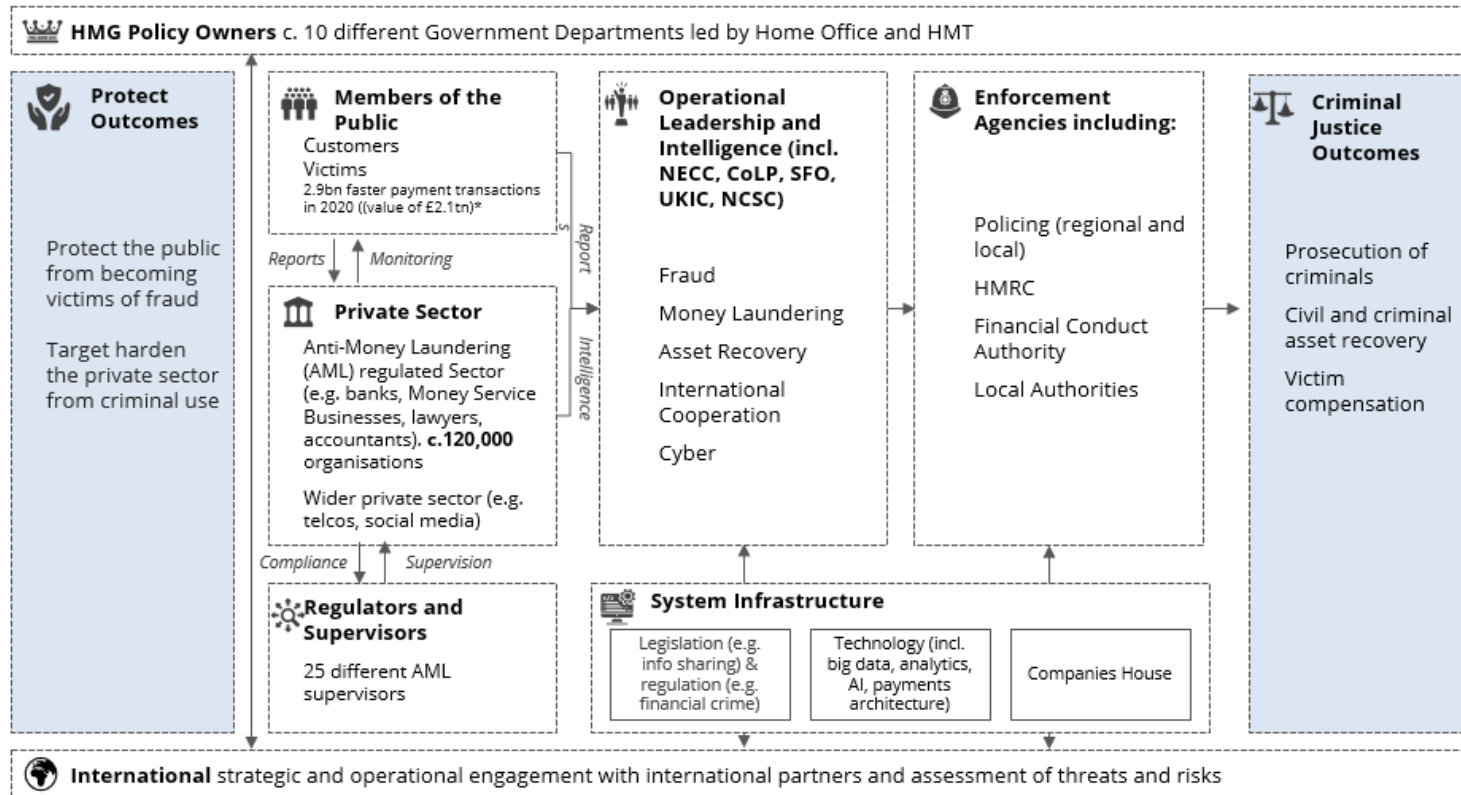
**HMG Policy Owners** c. 10 different Government Departments led by Home Office and HMT

**Protect Outcomes**

Protect the public from becoming victims of fraud

Target harden the private sector from criminal use

**Members of the Public**

Customers

Victims

2.9bn faster payment transactions in 2020 ((value of £2.1tn)*

Reports

Monitoring

**Private Sector**

Anti-Money Laundering (AML) regulated Sector (e.g. banks, Money Service Businesses, lawyers, accountants). **c.120,000** organisations

Wider private sector (e.g. telcos, social media)

Reports

Intelligence

Compliance

Supervision

**Regulators and Supervisors**

25 different AML supervisors

**Operational Leadership and Intelligence (incl. NECC, CoLP, SFO, UKIC, NCSC)**

Fraud

Money Laundering

Asset Recovery

International Cooperation

Cyber

**Enforcement Agencies including:**

Policing (regional and local)

HMRC

Financial Conduct Authority

Local Authorities

**Criminal Justice Outcomes**

Prosecution of criminals

Civil and criminal asset recovery

Victim compensation

**System Infrastructure**

Legislation (e.g. info sharing) & regulation (e.g. financial crime)

Technology (incl. big data, analytics, AI, payments architecture)

Companies House

**International** strategic and operational engagement with international partners and assessment of threats and risks